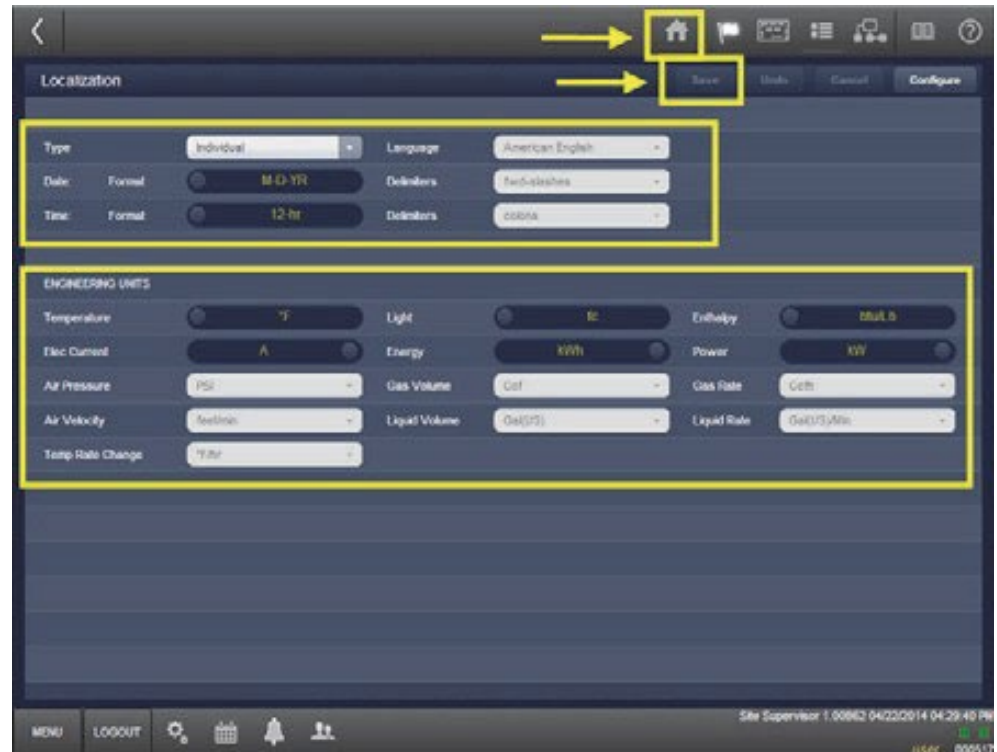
Localization

Save Undo Cancel Configure

Type Individual
Language American English
Date: Format M-D-YR
Delimiters fwd-slashes
Time: Format 12-hr
Delimiters colons

ENGINEERING UNITS

| | | | | | |
|---|---|---|---|---|---|
| Temperature | °F | Light | ft | Enthalpy | btu/Lb |
| Elec Current | A | Energy | kWh | Power | kW |
| Air Pressure | PSI | Gas Volume | Ccf | Gas Rate | Ccfh |
| Air Velocity | feet/min | Liquid Volume | Gal(US) | Liquid Rate | Gal(US)/Min |
| Temp Rate Change | °F/hr | | | | |

MENU LOGOUT

Site Supervisor 1.00862 04/22/2014 04:29:40 PM
user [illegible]